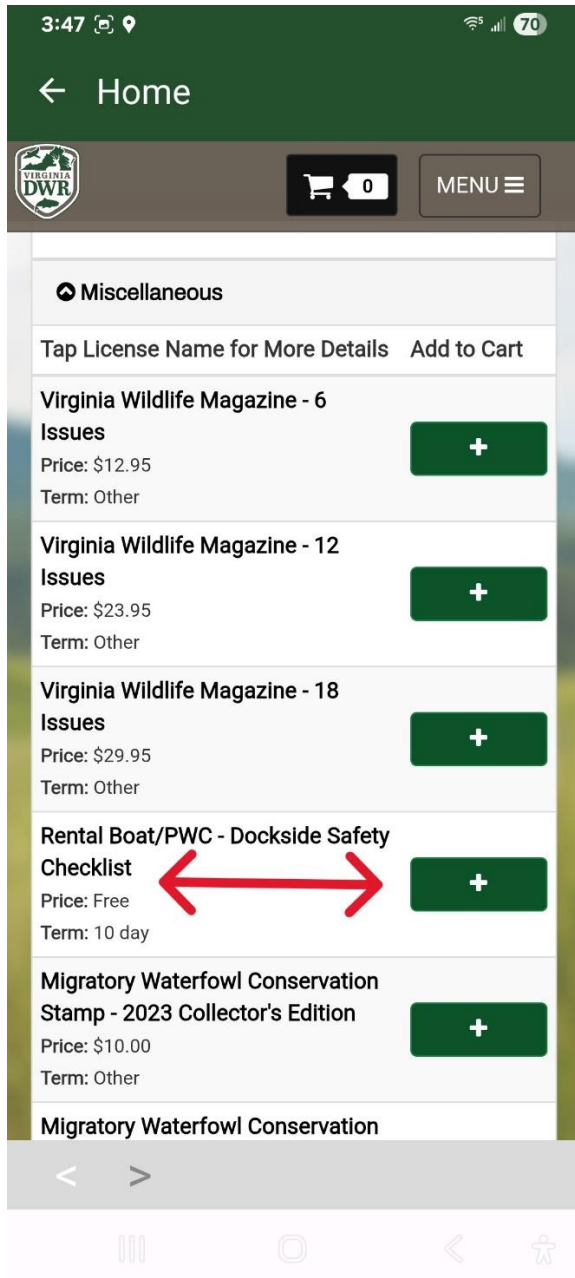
3:47

70

← Home

VIRGINIA DWR

0

MENU

Miscellaneous

| Tap License Name for More Details | Add to Cart |
|---|---|
| Virginia Wildlife Magazine - 6 Issues Price: \$12.95 Term: Other | + |
| Virginia Wildlife Magazine - 12 Issues Price: \$23.95 Term: Other | + |
| Virginia Wildlife Magazine - 18 Issues Price: \$29.95 Term: Other | + |
| Rental Boat/PWC - Dockside Safety Checklist Price: Free Term: 10 day | + |
| Migratory Waterfowl Conservation Stamp - 2023 Collector's Edition Price: \$10.00 Term: Other | + |
| Migratory Waterfowl Conservation | |

< >